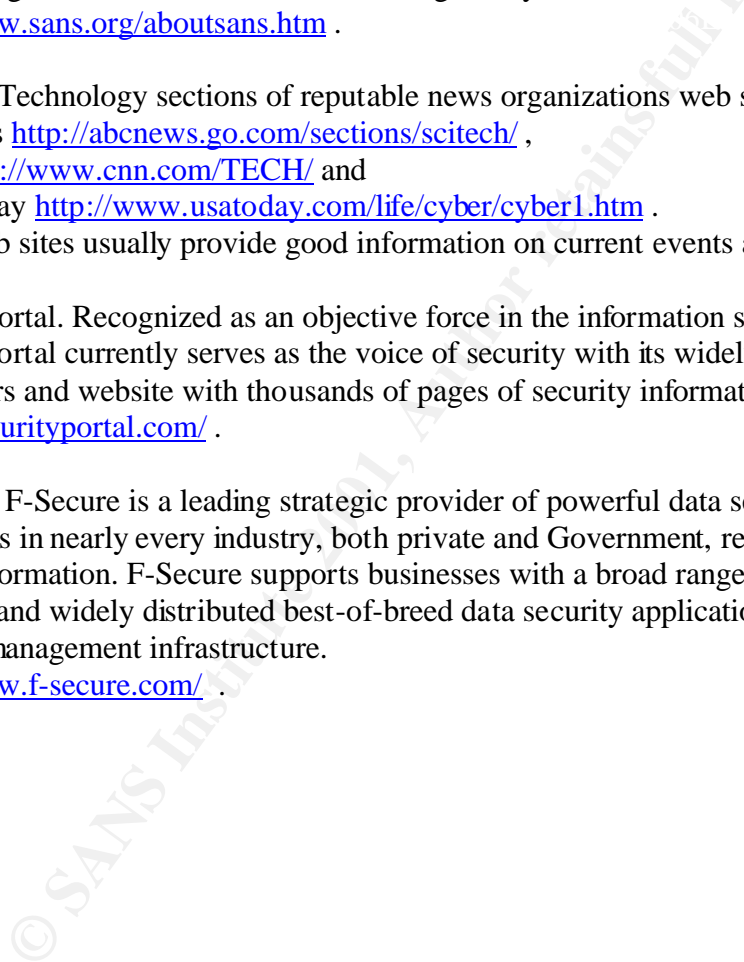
w.sans.org/aboutsans.htm .

Technology sections of reputable news organizations web s s http://abcnews.go.com/sections/scitech/ , ://www.cnn.com/TECH/ and ay http://www.usatoday.com/life/cyber/cyber1.htm . o sites usually provide good information on current events a

ortal. Recognized as an objective force in the information s ortal currently serves as the voice of security with its widel rs and website with thousands of pages of security informat urityportal.com/ .

F-Secure is a leading strategic provider of powerful data se s in nearly every industry, both private and Government, re ormation. F-Secure supports businesses with a broad range and widely distributed best-of-breed data security applicatio management infrastructure. w.f-secure.com/ .

© SANS Institute 2001, Author retains full